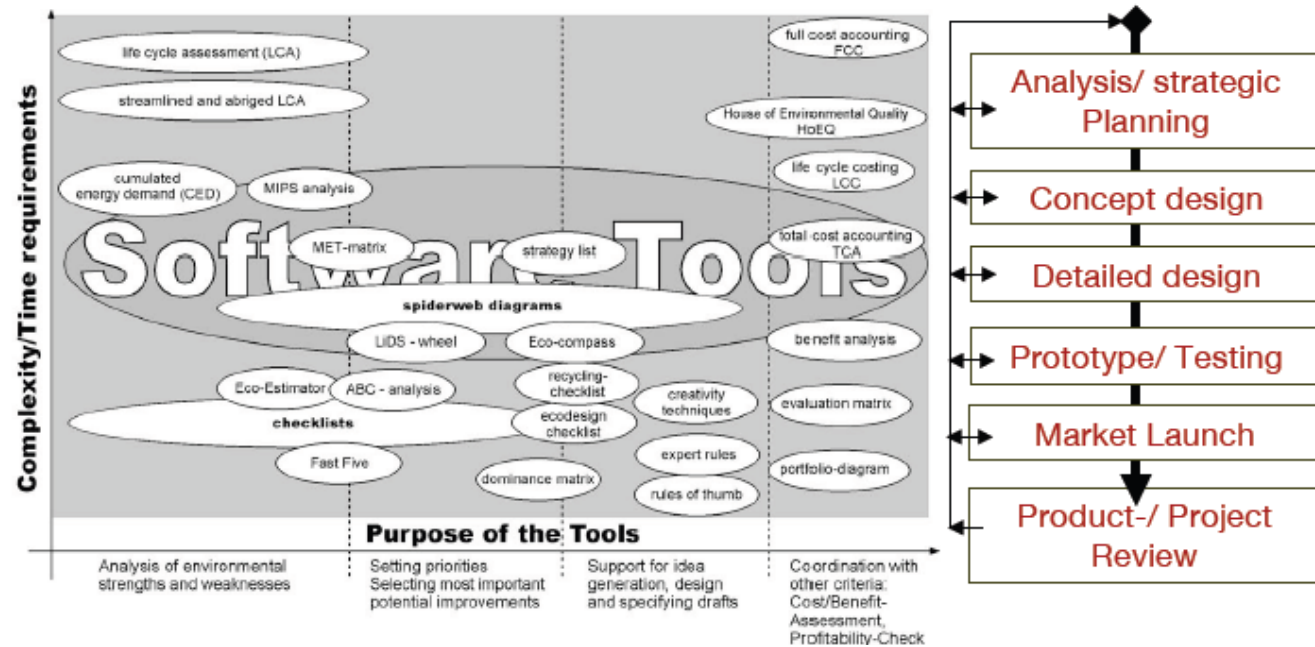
Complexity/Time requirements

life cycle assessment (LCA)

streamlined and abriged LCA

cumulated energy demand (CED)

MIPS analysis

Software Tools

MET-matrix

strategy list

spiderweb diagrams

LiDS - wheel

Eco-compass

Eco-Estimator

ABC - analysis

recycling-checklist

ecodesign checklist

checklists

Fast Five

dominance matrix

creativity techniques

expert rules

rules of thumb

full cost accounting FCC

House of Environmental Quality HoEQ

life cycle costing LCC

total cost accounting TCA

benefit analysis

evaluation matrix

portfolio-diagram

Purpose of the Tools

Analysis of environmental strengths and weaknesses

Setting priorities Selecting most important potential improvements

Support for idea generation, design and specifying drafts

Coordination with other criteria: Cost/Benefit-Assessment, Profitability-Check

Analysis/ strategic Planning

Concept design

Detailed design

Prototype/ Testing

Market Launch

Product-/ Project Review